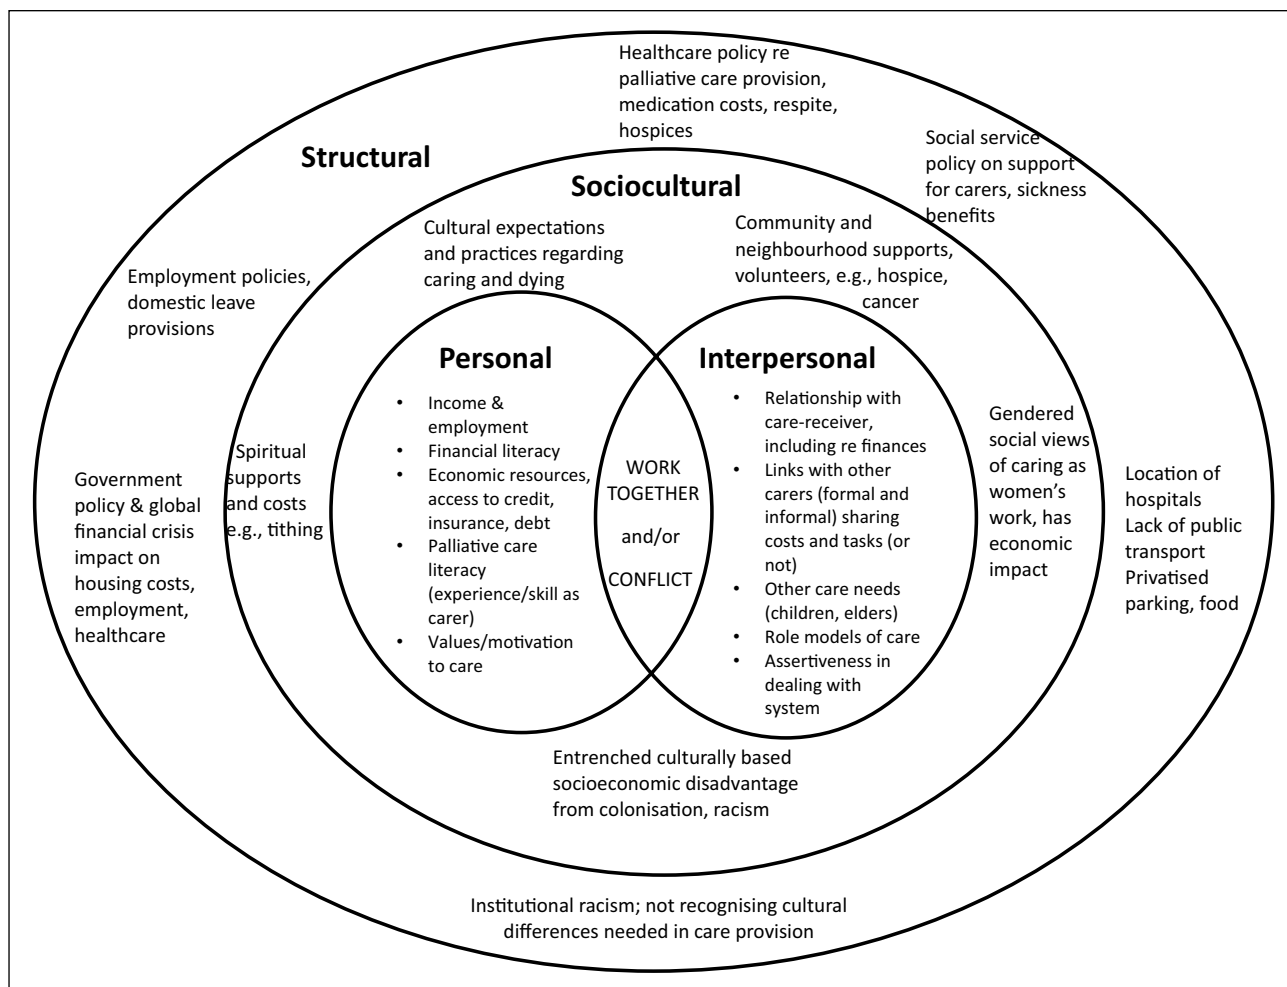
Healthcare policy re palliative care provision, medication costs, respite, hospices

Structural

Social service policy on support for carers, sickness benefits

Sociocultural

Cultural expectations and practices regarding caring and dying

Community and neighbourhood supports, volunteers, e.g., hospice, cancer

Employment policies, domestic leave provisions

Personal

- Income & employment
- Financial literacy
- Economic resources, access to credit, insurance, debt
- Palliative care literacy (experience/skill as carer)
- Values/motivation to care

WORK TOGETHER and/or CONFLICT

Interpersonal

- Relationship with care-receiver, including re finances
- Links with other carers (formal and informal) sharing costs and tasks (or not)
- Other care needs (children, elders)
- Role models of care
- Assertiveness in dealing with system

Spiritual supports and costs e.g., tithing

Government policy & global financial crisis impact on housing costs, employment, healthcare

Gendered social views of caring as women's work, has economic impact

Location of hospitals
Lack of public transport
Privatised parking, food

Entrenched culturally based socioeconomic disadvantage from colonisation, racism

Institutional racism; not recognising cultural differences needed in care provision